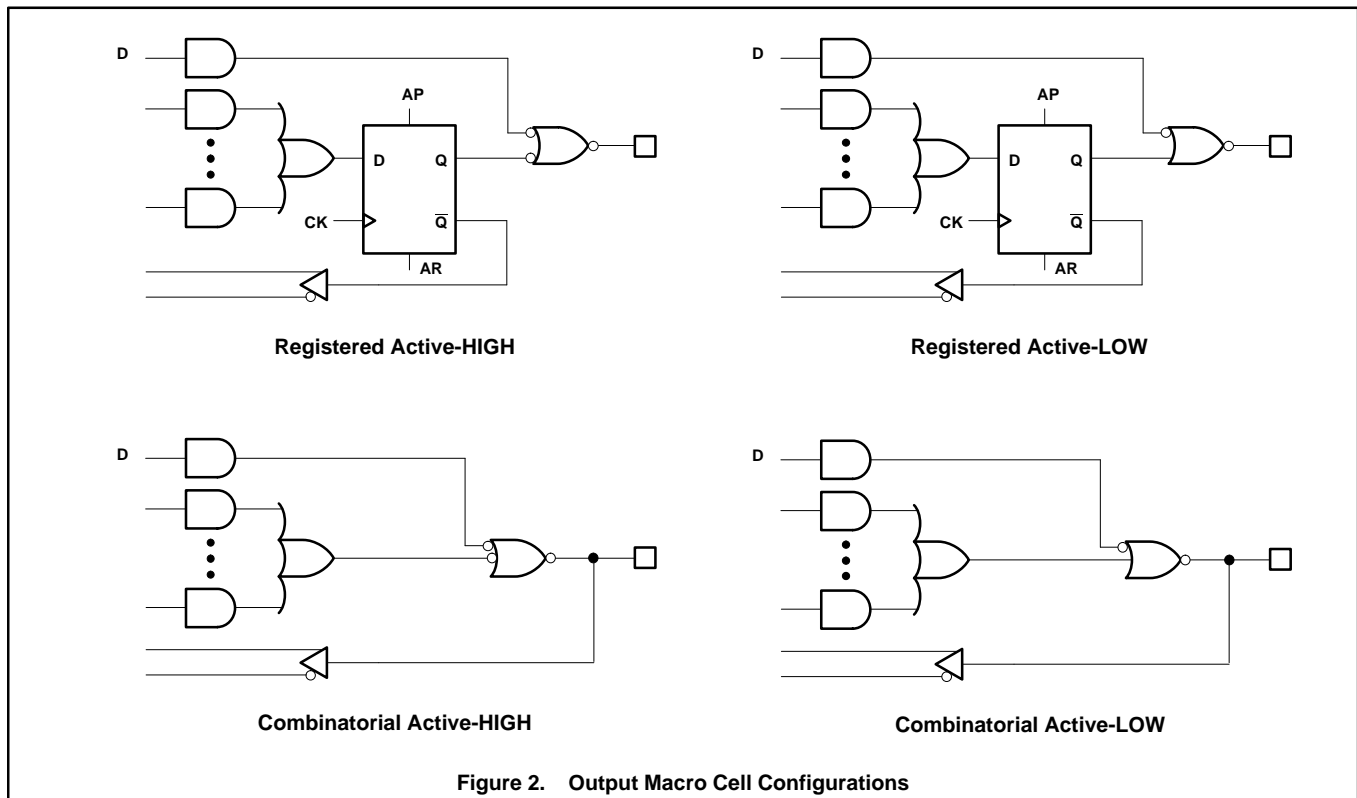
D

AP

D Q

CK $\overline{Q}$

AR

Registered Active-HIGH

D

AP

D Q

CK $\overline{Q}$

AR

Registered Active-LOW

D

Combinatorial Active-HIGH

D

Combinatorial Active-LOW

Figure 2. Output Macro Cell Configurations